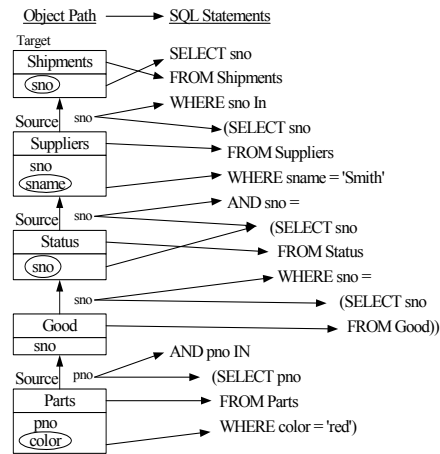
Object Path → SQL Statements

Target
Shipments
sno
SELECT sno
FROM Shipments

Source
sno
WHERE sno In
(SELECT sno
Suppliers
sno
sname
FROM Suppliers
WHERE sname = 'Smith'

Source
sno
AND sno =
(SELECT sno
Status
sno
FROM Status
WHERE sno =

sno
(SELECT sno
Good
sno
FROM Good))

Source
pno
AND pno IN
(SELECT pno
Parts
pno
color
FROM Parts
WHERE color = 'red')